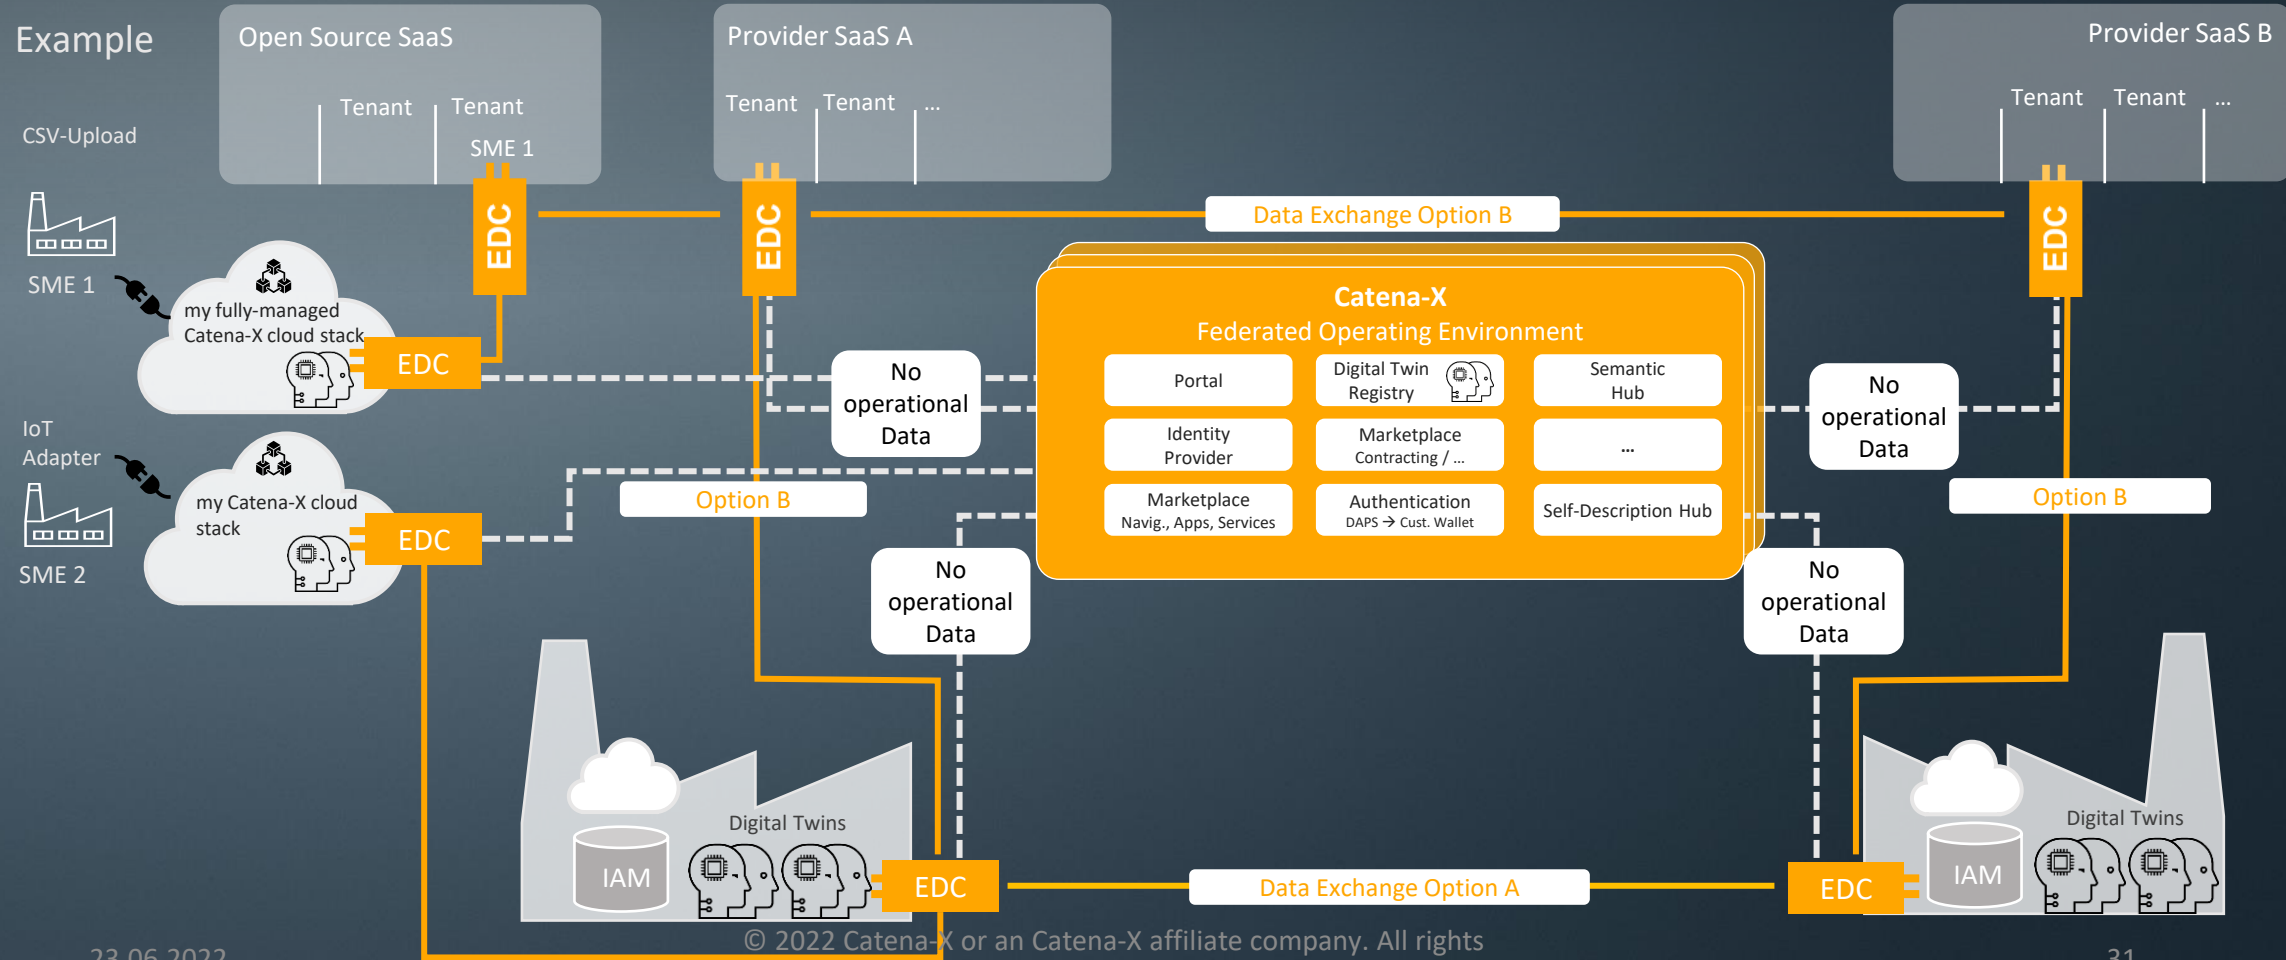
Example

Open Source SaaS
Tenant
Tenant
SME 1

Provider SaaS A
Tenant
Tenant
...

Provider SaaS B
Tenant
Tenant
...

CSV-Upload

SME 1

my fully-managed Catena-X cloud stack

EDC

EDC

EDC

EDC

Data Exchange Option B

IoT Adapter

SME 2

my Catena-X cloud stack

EDC

No operational Data

Option B

Catena-X
Federated Operating Environment

| Portal | Digital Twin Registry | Semantic Hub |
|---|---|---|
| Identity Provider | Marketplace Contracting / ... | ... |
| Marketplace Navig., Apps, Services | Authentication DAPS → Cust. Wallet | Self-Description Hub |

No operational Data

Option B

No operational Data

No operational Data

Digital Twins
IAM
EDC

Data Exchange Option A

EDC
IAM
Digital Twins

23.06.2022
© 2022 Catena-X or an Catena-X affiliate company. All rights
31